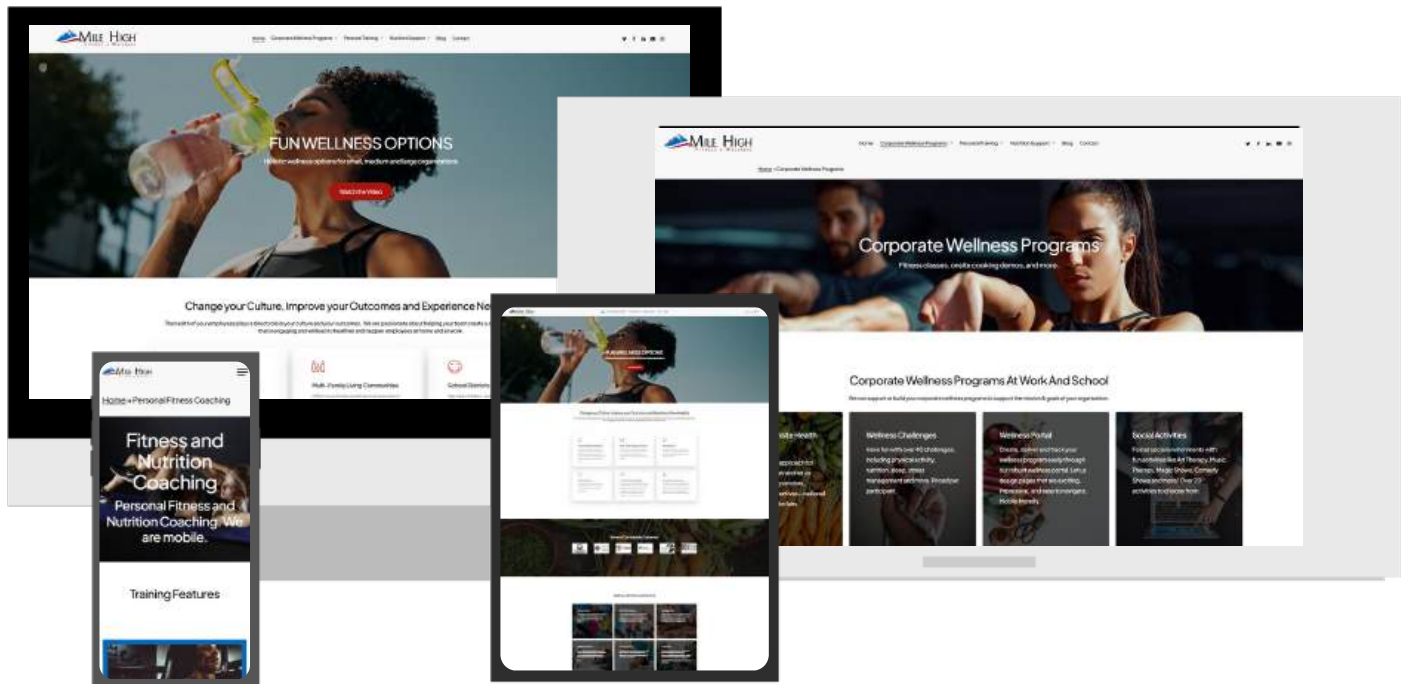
MILE HIGH

Home Corporate Wellness Programs Personal Training Nutrition Support Blog Contact

FUN WELLNESS OPTIONS

Holistic wellness options for small, medium and large organizations

Watch the Video

Change your Culture, Improve your Outcomes and Experience Ne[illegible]

Multi-Family Living Communities

School Districts

MILE HIGH

Home Corporate Wellness Programs Personal Training Nutrition Support Blog Contact

Home » Corporate Wellness Programs

Corporate Wellness Programs

Fitness classes, onsite cooking demos, and more.

Corporate Wellness Programs At Work And School

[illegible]site Health

Wellness Challenges

Have fun with over 40 challenges, including physical activity, nutrition, sleep, stress management and more. Reward your participants.

Wellness Portal

Create, deliver and track your wellness programs easily through our robust wellness portal.

Social Activities

MILE HIGH

Home » Personal Fitness Coaching

Fitness and Nutrition Coaching

Personal Fitness and Nutrition Coaching. We are mobile.

Training Features

FUN WELLNESS OPTIONS